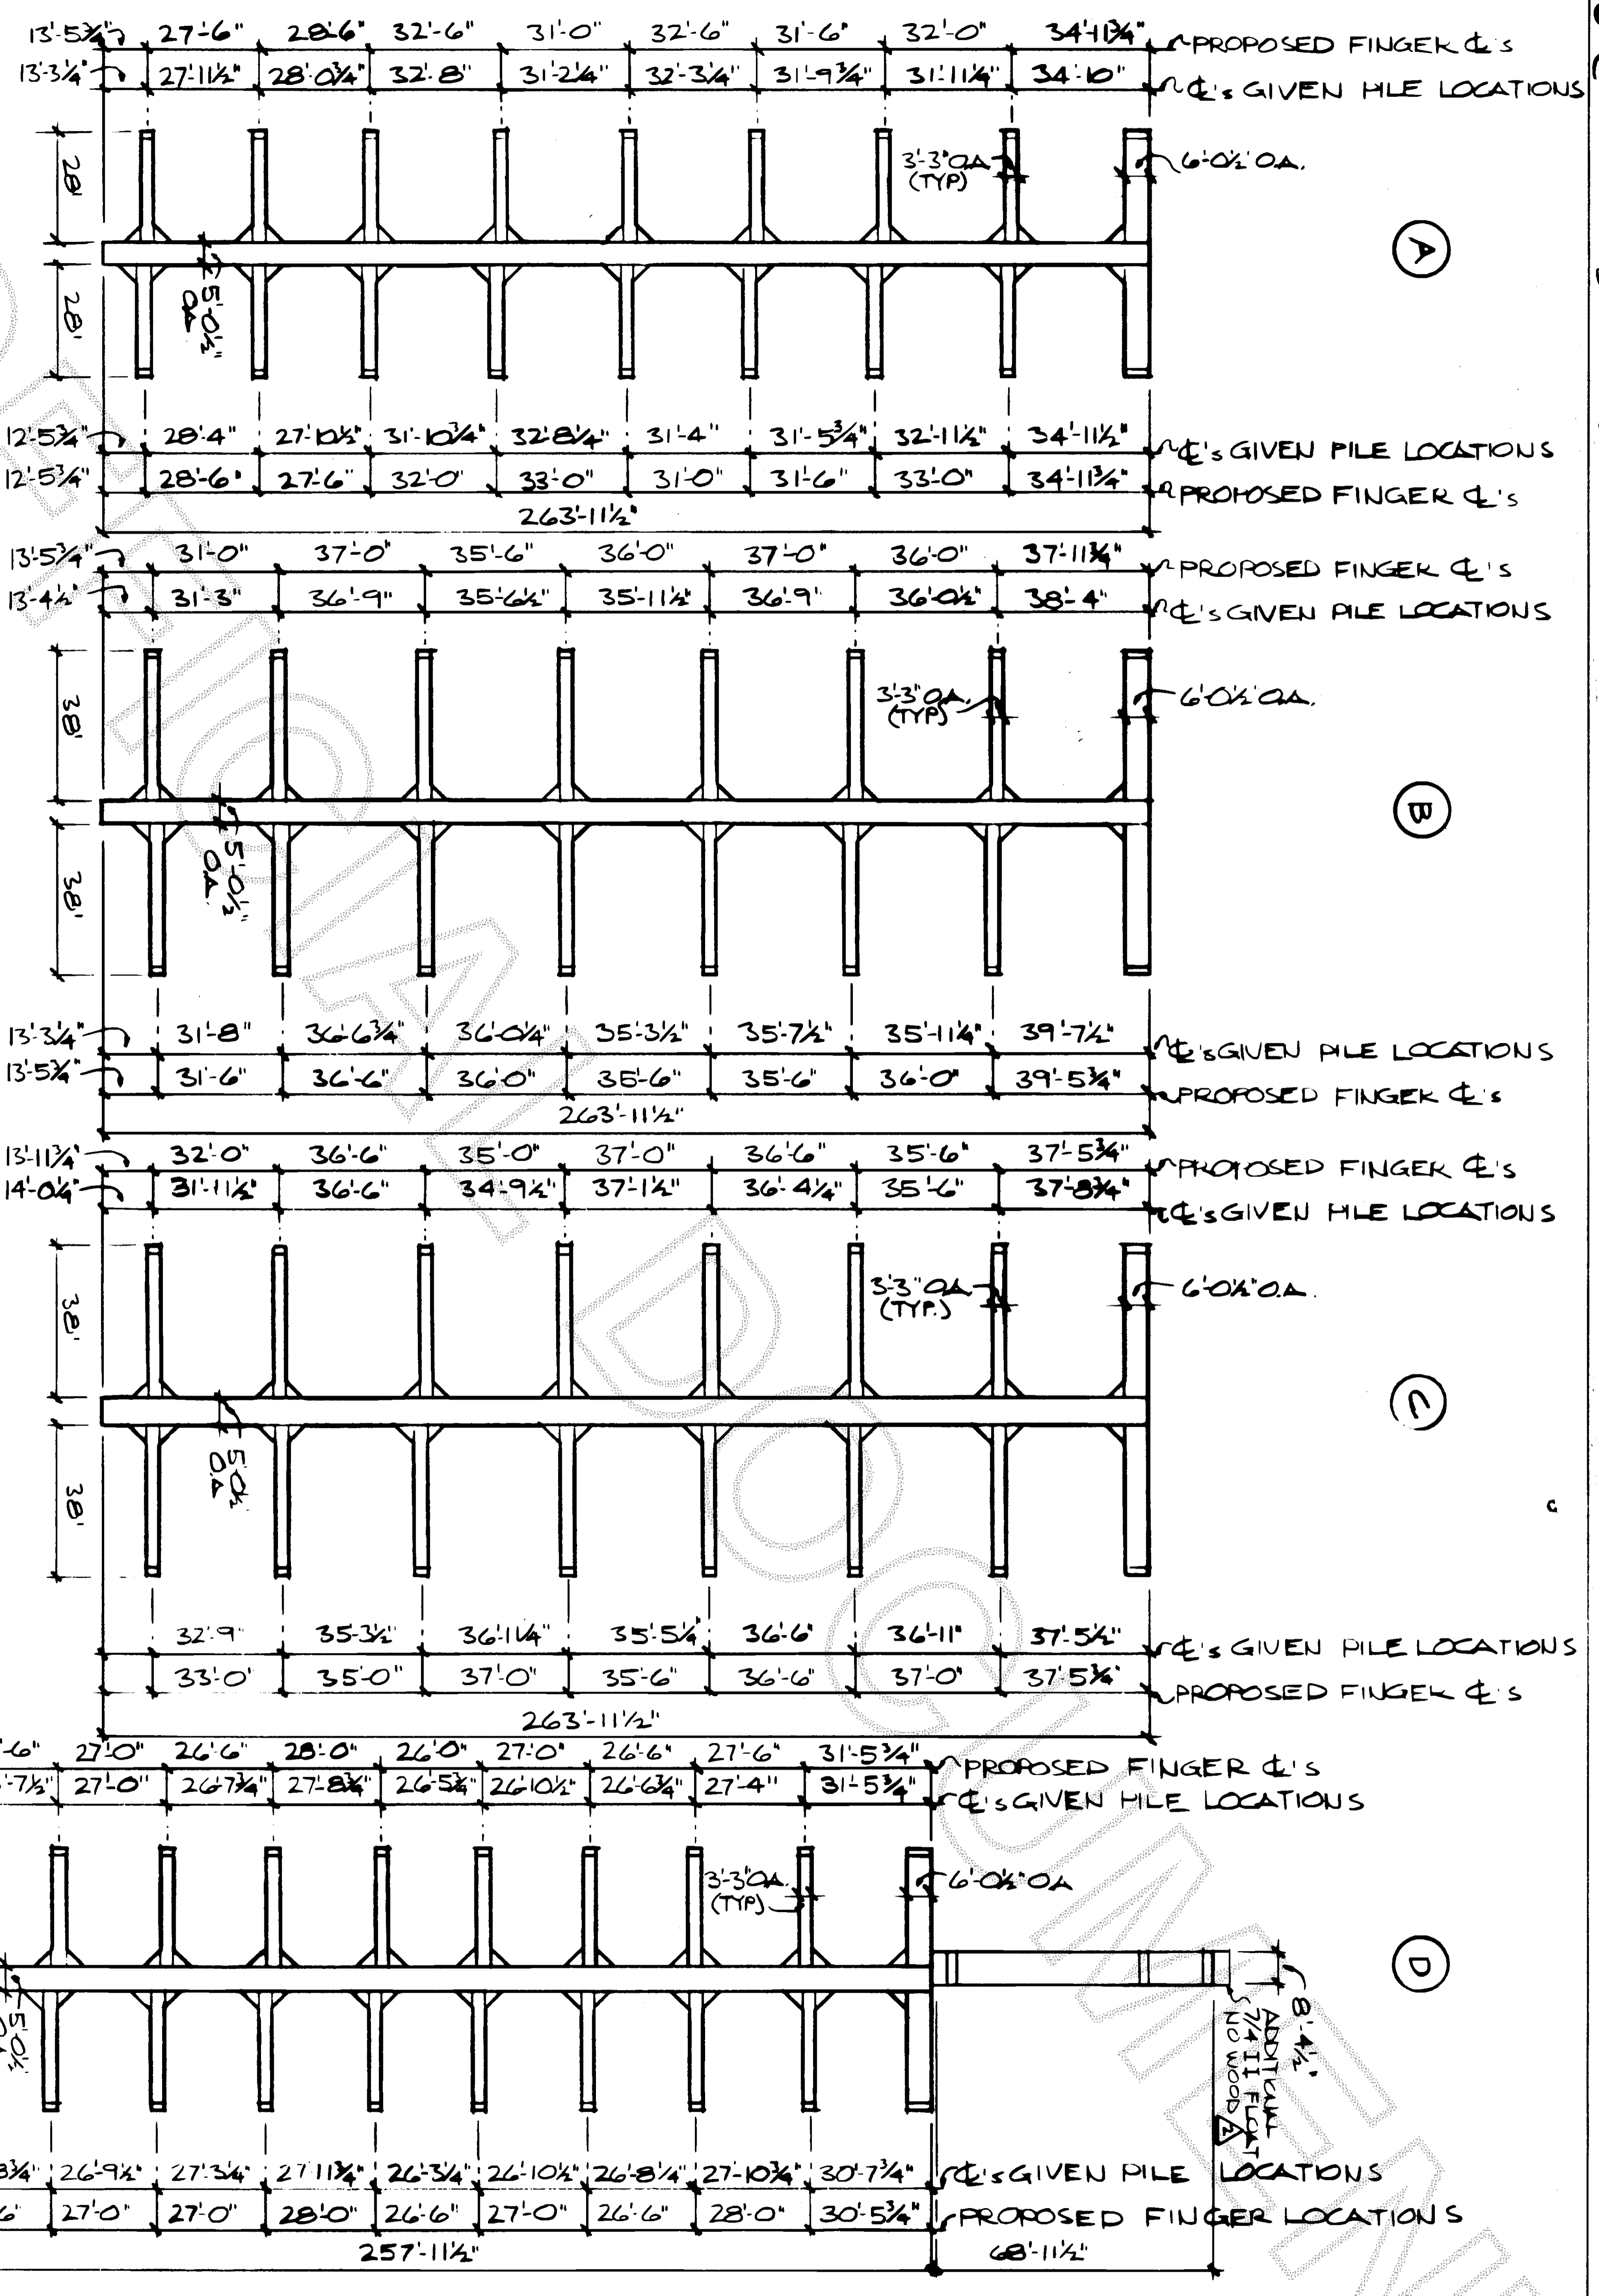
13'-5¾" 27'-6" 28'-6" 32'-6" 31'-0" 32'-6" 31'-6" 32'-0" 34'-11¾" PROPOSED FINGER ℄'s
13'-3¼" 27'-11½" 28'-0¾" 32'-8" 31'-2¼" 32'-3¼" 31'-9¾" 31'-11¼" 34'-10" ℄'s GIVEN PILE LOCATIONS

28' 28' 5'-0½" O.A. 3'-3" O.A. (TYP) 6'-0½" O.A.

A

12'-5¾" 28'-4" 27'-10½" 31'-10¾" 32'-8¼" 31'-4" 31'-5¾" 32'-11½" 34'-11½" ℄'s GIVEN PILE LOCATIONS
12'-5¾" 28'-6" 27'-6" 32'-0" 33'-0" 31'-0" 31'-6" 33'-0" 34'-11¾" PROPOSED FINGER ℄'s
263'-11½"

13'-5¾" 31'-0" 37'-0" 35'-6" 36'-0" 37'-0" 36'-0" 37'-11¾" PROPOSED FINGER ℄'s
13'-4½" 31'-3" 36'-9" 35'-6½" 35'-11½" 36'-9" 36'-0½" 38'-4" ℄'s GIVEN PILE LOCATIONS

38' 38' 5'-0½" O.A. 3'-3" O.A. (TYP) 6'-0½" O.A.

B

13'-3¼" 31'-8" 36'-6¾" 36'-0¼" 35'-3½" 35'-7½" 35'-11¼" 39'-7½" ℄'s GIVEN PILE LOCATIONS
13'-5¾" 31'-6" 36'-6" 36'-0" 35'-6" 35'-6" 36'-0" 39'-5¾" PROPOSED FINGER ℄'s
263'-11½"

13'-11¾" 32'-0" 36'-6" 35'-0" 37'-0" 36'-6" 35'-6" 37'-5¾" PROPOSED FINGER ℄'s
14'-0¼" 31'-11½" 36'-6" 34'-9½" 37'-1½" 36'-4¼" 35'-6" 37'-8¾" ℄'s GIVEN PILE LOCATIONS

38' 38' 5'-0½" O.A. 3'-3" O.A. (TYP.) 6'-0½" O.A.

C

32'-9" 35'-3½" 36'-1¼" 35'-5¼" 36'-6" 36'-11" 37'-5½" ℄'s GIVEN PILE LOCATIONS
33'-0" 35'-0" 37'-0" 35'-6" 36'-6" 37'-0" 37'-5¾" PROPOSED FINGER ℄'s
263'-11½"

-6" 27'-0" 26'-6" 28'-0" 26'-0" 27'-0" 26'-6" 27'-6" 31'-5¾" PROPOSED FINGER ℄'s
-7½" 27'-0" 26'-7¾" 27'-8¾" 26'-5¾" 26'-10½" 26'-6¾" 27'-4" 31'-5¾" ℄'s GIVEN PILE LOCATIONS

3'-3" O.A. (TYP) 6'-0½" O.A. 5'-0½"

D

8'-4½" ADDITIONAL 7/4 II FLOAT NO WOOD 3

3¾" 26'-9½" 27'-3¼" 27'-11¾" 26'-3¼" 26'-10½" 26'-8¼" 27'-10¾" 30'-7¾" ℄'s GIVEN PILE LOCATIONS
6" 27'-0" 27'-0" 28'-0" 26'-6" 27'-0" 26'-6" 28'-0" 30'-5¾" PROPOSED FINGER LOCATIONS
257'-11½" 68'-11½"